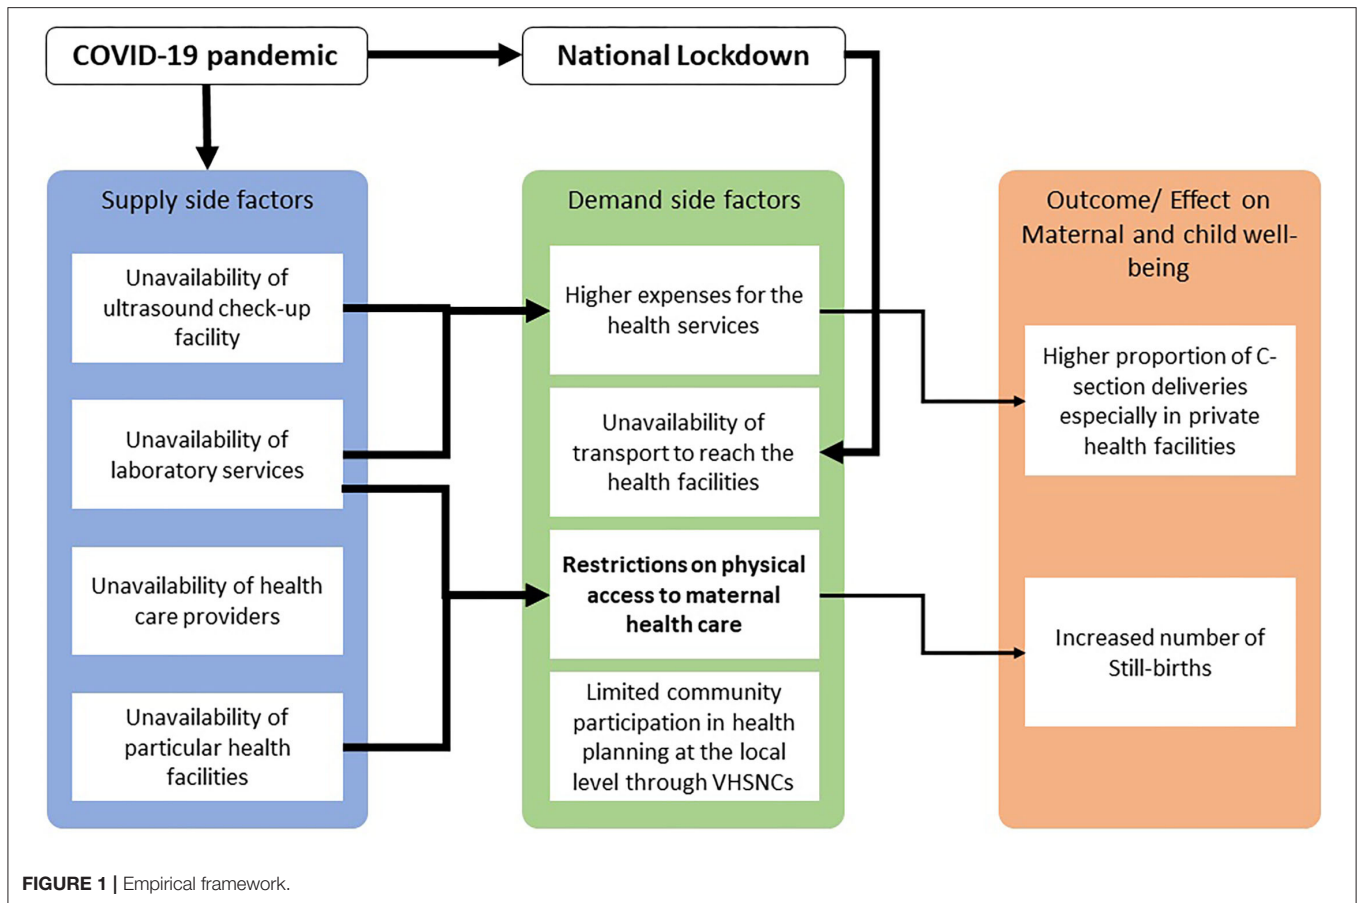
COVID-19 pandemic

National Lockdown

Supply side factors

Unavailability of ultrasound check-up facility

Unavailability of laboratory services

Unavailability of health care providers

Unavailability of particular health facilities

Demand side factors

Higher expenses for the health services

Unavailability of transport to reach the health facilities

**Restrictions on physical access to maternal health care**

Limited community participation in health planning at the local level through VHSNCs

Outcome/ Effect on Maternal and child well-being

Higher proportion of C-section deliveries especially in private health facilities

Increased number of Still-births

**FIGURE 1 |** Empirical framework.